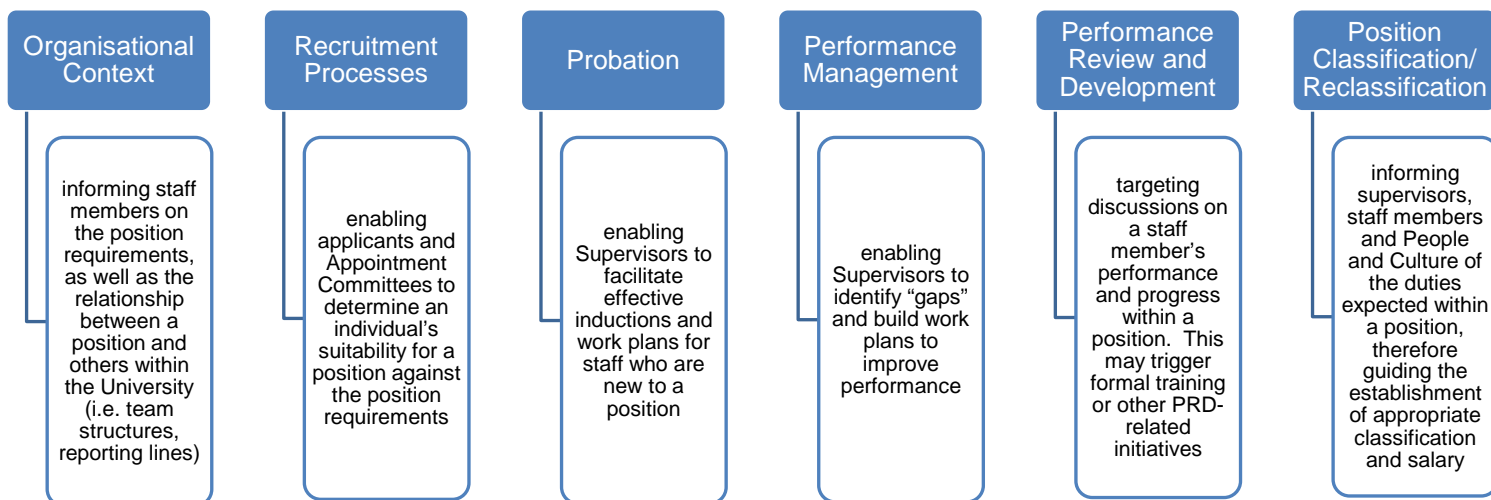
Organisational Context

informing staff members on the position requirements, as well as the relationship between a position and others within the University (i.e. team structures, reporting lines)

Recruitment Processes

enabling applicants and Appointment Committees to determine an individual's suitability for a position against the position requirements

Probation

enabling Supervisors to facilitate effective inductions and work plans for staff who are new to a position

Performance Management

enabling Supervisors to identify "gaps" and build work plans to improve performance

Performance Review and Development

targeting discussions on a staff member's performance and progress within a position. This may trigger formal training or other PRD-related initiatives

Position Classification/ Reclassification

informing supervisors, staff members and People and Culture of the duties expected within a position, therefore guiding the establishment of appropriate classification and salary